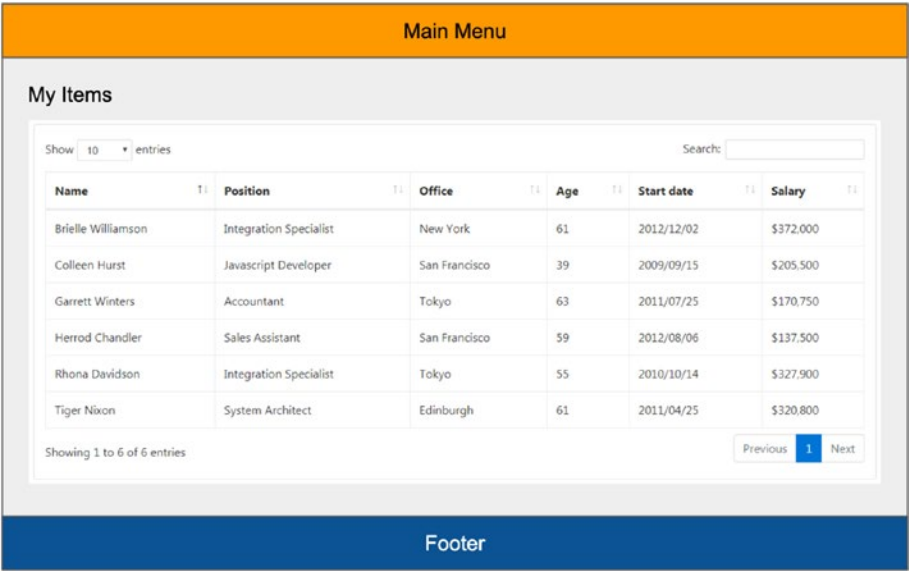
Main Menu

My Items

Show 10 entries

Search:

| Name | Position | Office | Age | Start date | Salary |
|---|---|---|---|---|---|
| Brielle Williamson | Integration Specialist | New York | 61 | 2012/12/02 | \$372,000 |
| Colleen Hurst | Javascript Developer | San Francisco | 39 | 2009/09/15 | \$205,500 |
| Garrett Winters | Accountant | Tokyo | 63 | 2011/07/25 | \$170,750 |
| Herrod Chandler | Sales Assistant | San Francisco | 59 | 2012/08/06 | \$137,500 |
| Rhona Davidson | Integration Specialist | Tokyo | 55 | 2010/10/14 | \$327,900 |
| Tiger Nixon | System Architect | Edinburgh | 61 | 2011/04/25 | \$320,800 |

Showing 1 to 6 of 6 entries

Previous 1 Next

Footer